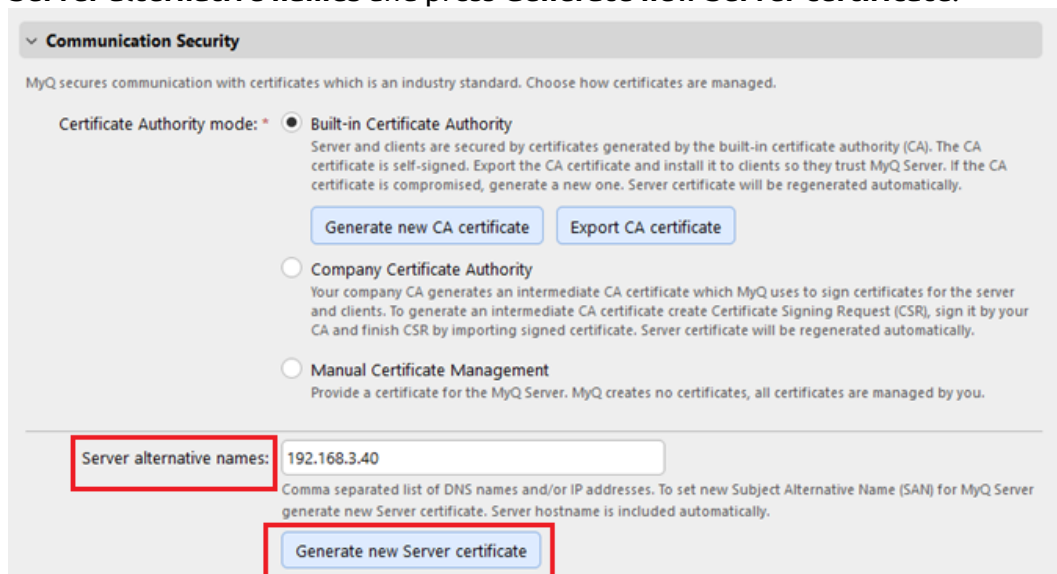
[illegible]

Communication Security

MyQ secures communication with certificates which is an industry standard. Choose how certificates are managed.

Certificate Authority mode: *

Built-in Certificate Authority
Server and clients are secured by certificates generated by the built-in certificate authority (CA). The CA certificate is self-signed. Export the CA certificate and install it to clients so they trust MyQ Server. If the CA certificate is compromised, generate a new one. Server certificate will be regenerated automatically.

Generate new CA certificate

Export CA certificate

Company Certificate Authority
Your company CA generates an intermediate CA certificate which MyQ uses to sign certificates for the server and clients. To generate an intermediate CA certificate create Certificate Signing Request (CSR), sign it by your CA and finish CSR by importing signed certificate. Server certificate will be regenerated automatically.

Manual Certificate Management
Provide a certificate for the MyQ Server. MyQ creates no certificates, all certificates are managed by you.

Server alternative names: 192.168.3.40
Comma separated list of DNS names and/or IP addresses. To set new Subject Alternative Name (SAN) for MyQ Server generate new Server certificate. Server hostname is included automatically.

Generate new Server certificate